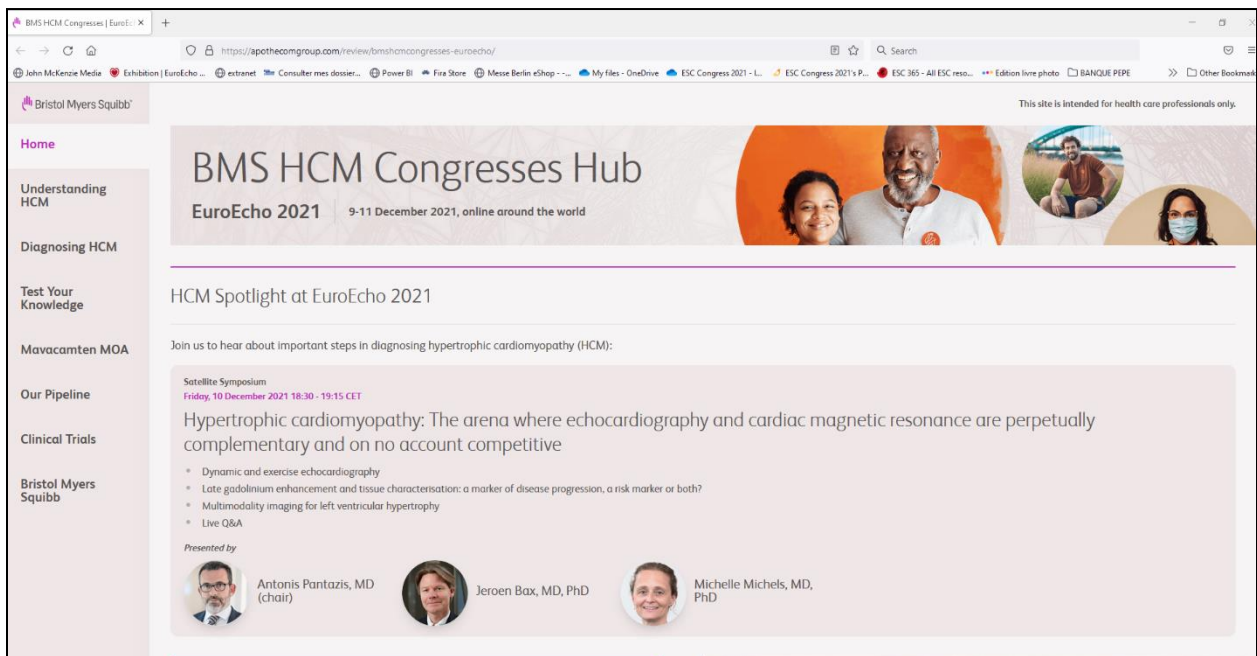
BMS HCM Congresses | EuroEc ×

https://apothecomgroup.com/review/bmshcmcongresses-euroecho/

Search

John McKenzie Media   Exhibition | EuroEcho ...   extranet   Consulter mes dossier...   Power BI   Fira Store   Messe Berlin eShop - ...   My files - OneDrive   ESC Congress 2021 - I...   ESC Congress 2021's P...   ESC 365 - All ESC reso...   Edition livre photo   BANQUE PEPE   Other Bookmarks

Bristol Myers Squibb

This site is intended for health care professionals only.

Home

Understanding HCM

Diagnosing HCM

Test Your Knowledge

Mavacamten MOA

Our Pipeline

Clinical Trials

Bristol Myers Squibb

BMS HCM Congresses Hub

EuroEcho 2021 | 9-11 December 2021, online around the world

HCM Spotlight at EuroEcho 2021

Join us to hear about important steps in diagnosing hypertrophic cardiomyopathy (HCM):

Satellite Symposium
Friday, 10 December 2021 18:30 - 19:15 CET

Hypertrophic cardiomyopathy: The arena where echocardiography and cardiac magnetic resonance are perpetually complementary and on no account competitive

- Dynamic and exercise echocardiography
- Late gadolinium enhancement and tissue characterisation: a marker of disease progression, a risk marker or both?
- Multimodality imaging for left ventricular hypertrophy
- Live Q&A

Presented by

Antonis Pantazis, MD (chair)

Jeroen Bax, MD, PhD

Michelle Michels, MD, PhD